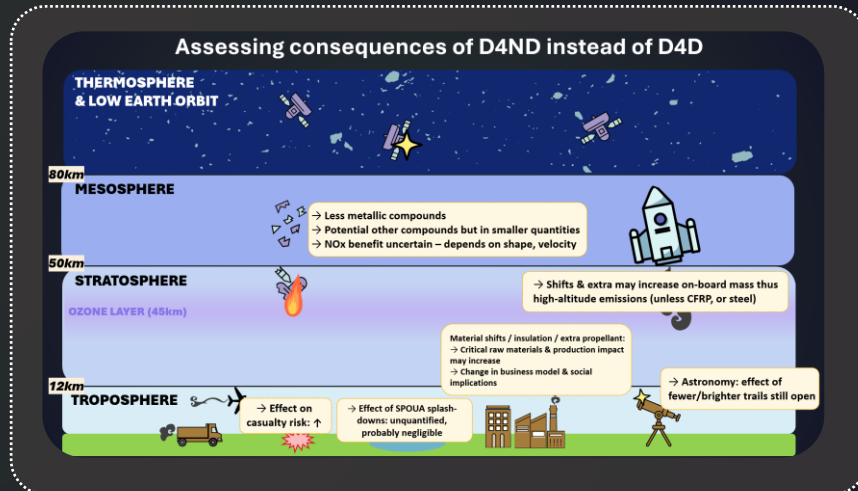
Assessing consequences of D4ND instead of D4D

THERMOSPHERE & LOW EARTH ORBIT

80km

MESOSPHERE

→ Less metallic compounds
→ Potential other compounds but in smaller quantities
→ NOx benefit uncertain – depends on shape, velocity

50km

STRATOSPHERE

OZONE LAYER (45km)

→ Shifts & extra may increase on-board mass thus high-altitude emissions (unless CFRP, or steel)

Material shifts / insulation / extra propellant:
→ Critical raw materials & production impact may increase
→ Change in business model & social implications

12km

TROPOSPHERE

→ Effect on casualty risk: ↑

→ Effect of SPOUA splash-downs: unquantified, probably negligible

→ Astronomy: effect of fewer/brighter trails still open